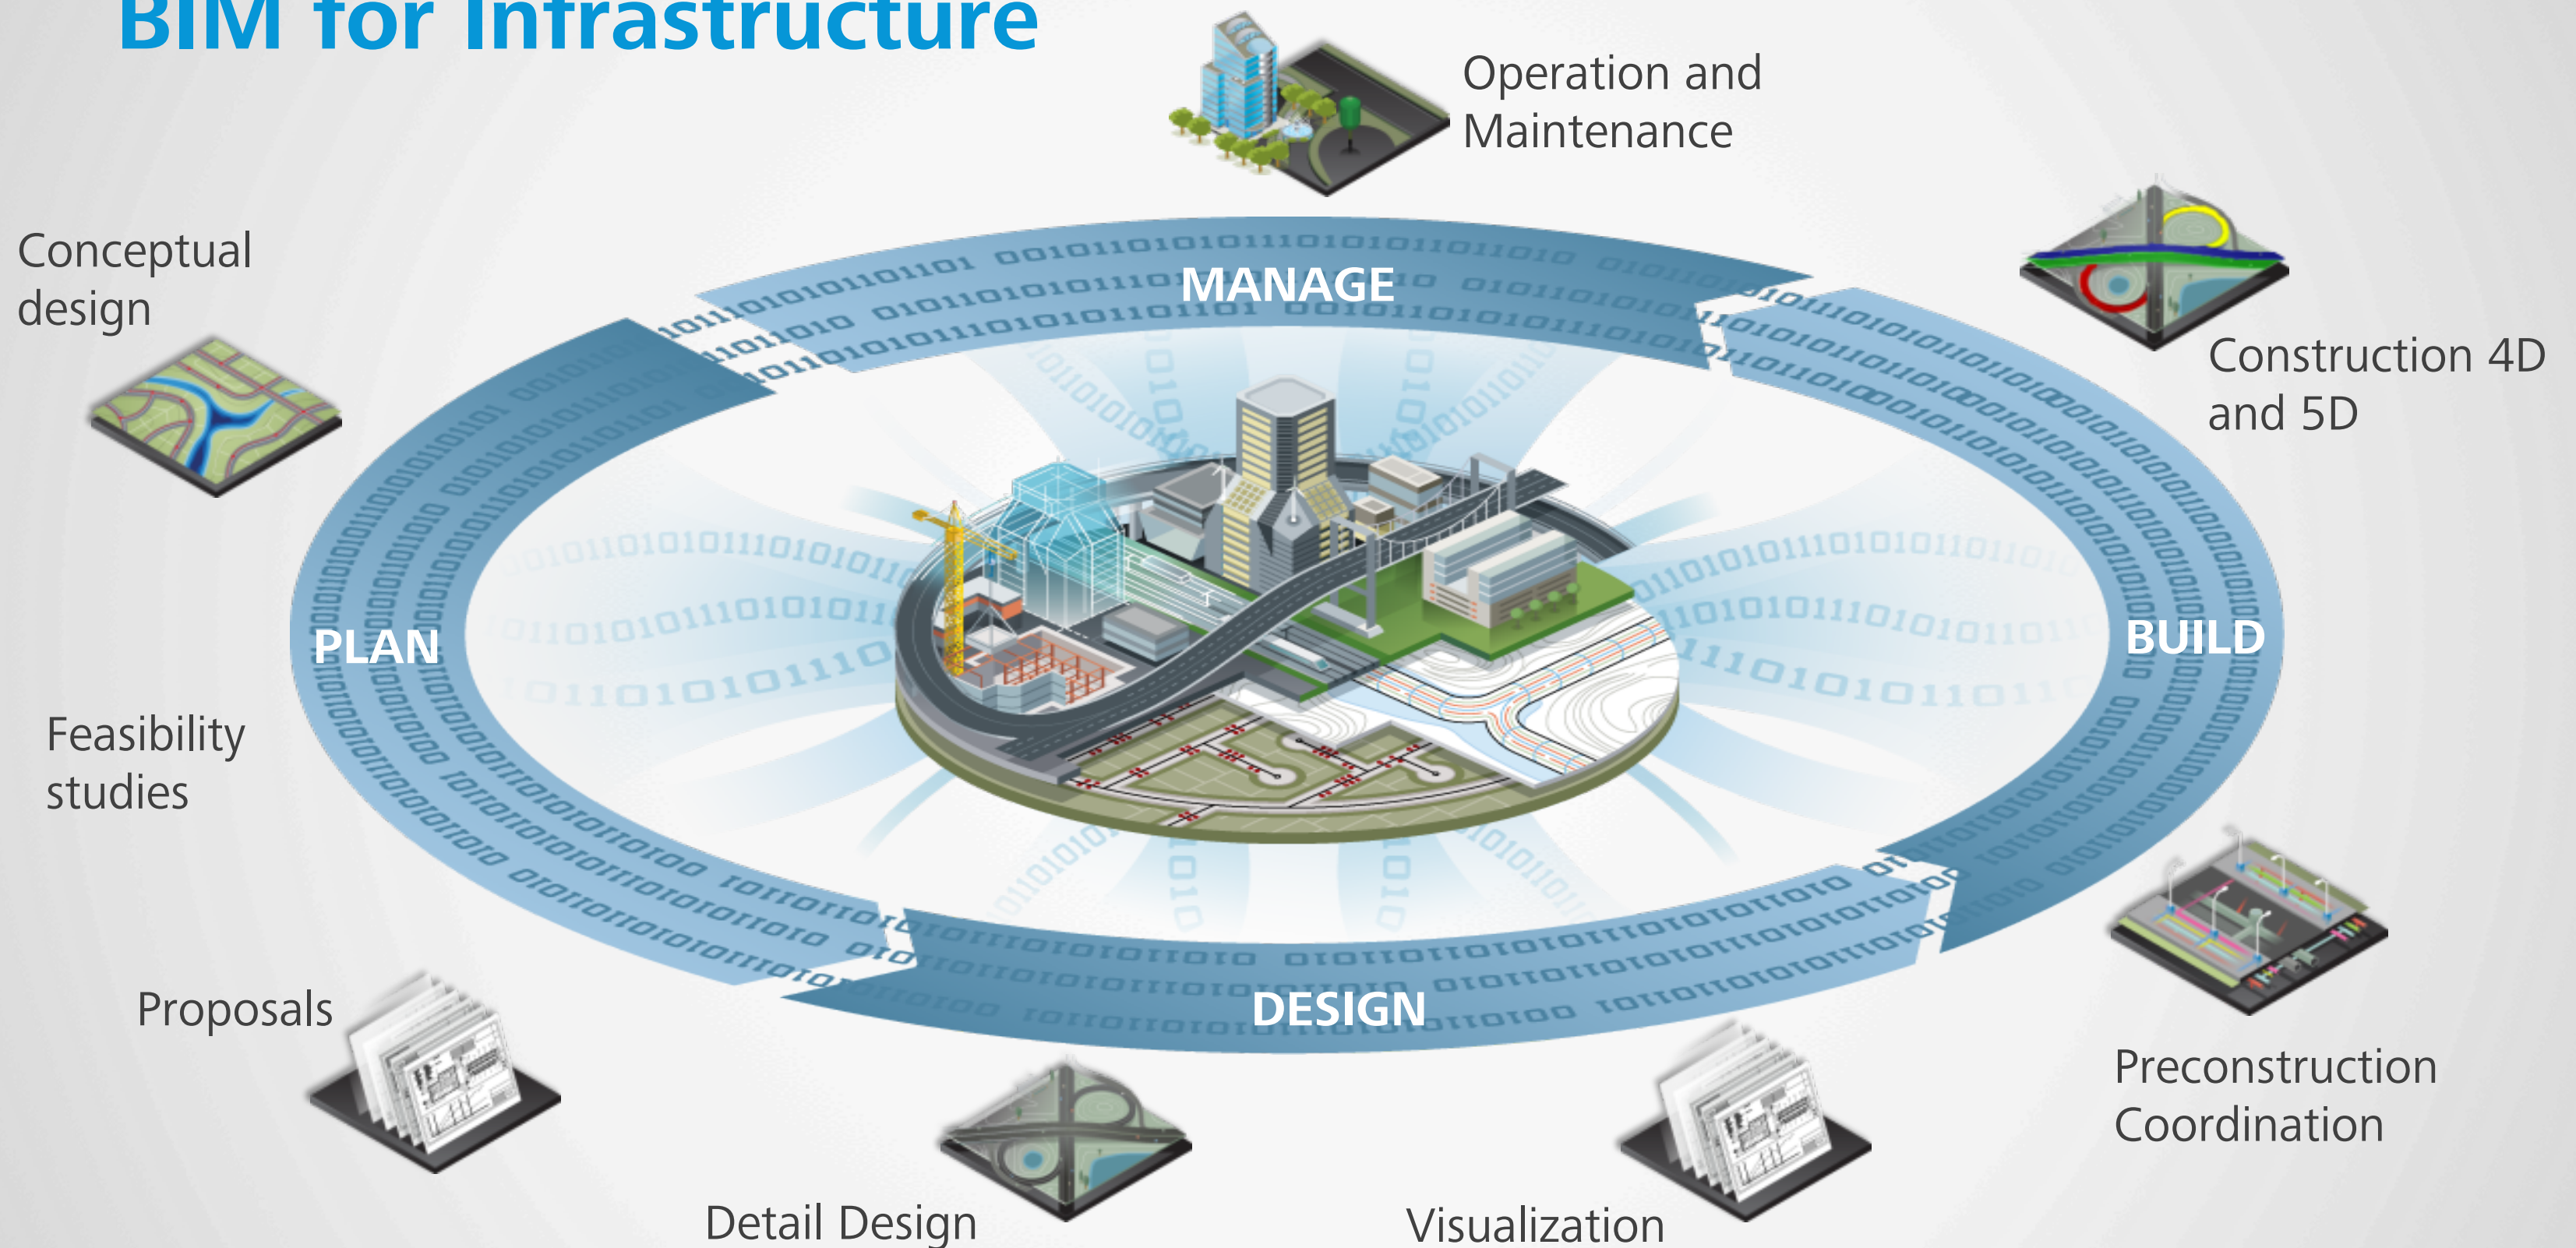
BIM for Infrastructure

Operation and Maintenance

Conceptual design

Construction 4D and 5D

MANAGE

PLAN

BUILD

DESIGN

Feasibility studies

Proposals

Preconstruction Coordination

Detail Design

Visualization